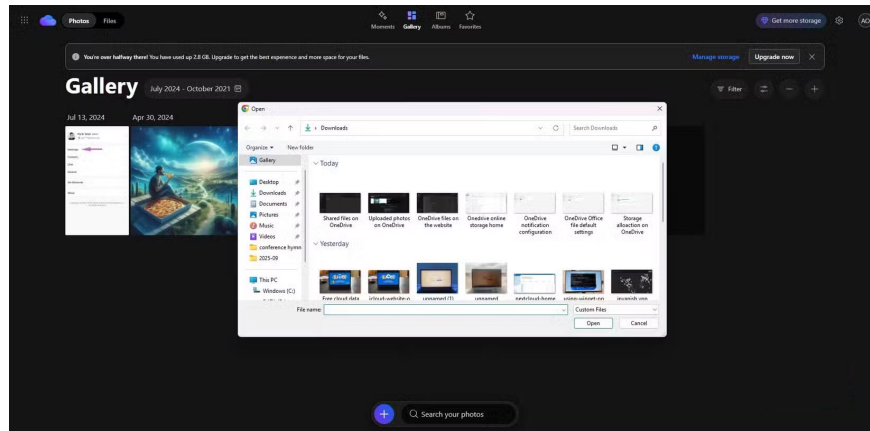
Photos Files

Moments Gallery Albums Favorites

Get more storage AO

You're over halfway there! You have used up 2.8 GB. Upgrade to get the best experience and more space for your files.

Manage storage Upgrade now

Gallery July 2024 - October 2021

Filter

Jul 13, 2024 Apr 30, 2024

Open

> Downloads

Search Downloads

Organize New folder

Gallery

Desktop
Downloads
Documents
Pictures
Music
Videos
conference hymn
2025-09

This PC
Windows (C:)

Today

Shared files on OneDrive
Uploaded photos on OneDrive
OneDrive files on the website
Onedrive online storage home
OneDrive notification configuration
OneDrive Office file default settings
Storage allocation on OneDrive

Yesterday

Free cloud data
icloud-website-o
unnamed (1)
unnamed
nextcloud-home
using-winget-on
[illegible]

File name:

Custom Files

Open Cancel

Search your photos